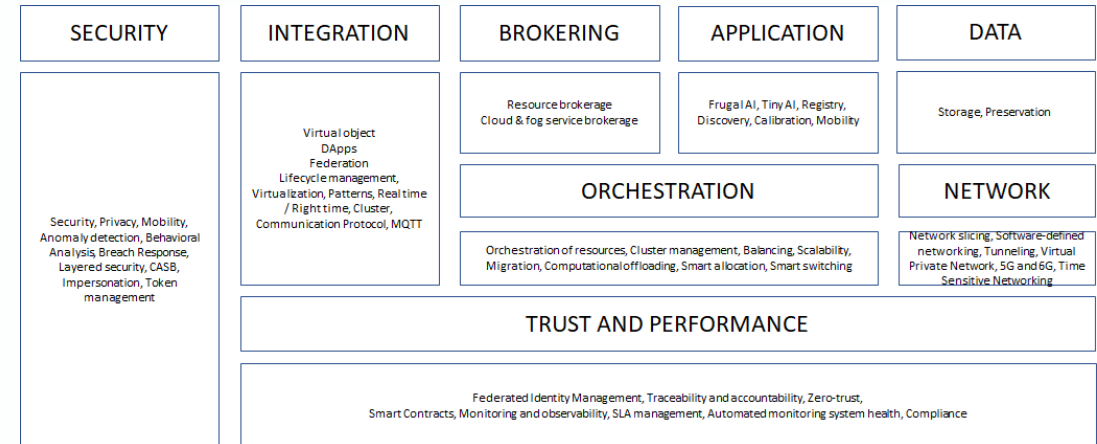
SECURITY

Security, Privacy, Mobility, Anomaly detection, Behavioral Analysis, Breach Response, Layered security, CASB, Impersonation, Token management

INTEGRATION

Virtual object
DApps
Federation
Lifecycle management, Virtualization, Patterns, Real time / Right time, Cluster, Communication Protocol, MQTT

BROKERING

Resource brokerage
Cloud & fog service brokerage

APPLICATION

Frugal AI, Tiny AI, Registry, Discovery, Calibration, Mobility

DATA

Storage, Preservation

ORCHESTRATION

Orchestration of resources, Cluster management, Balancing, Scalability, Migration, Computational offloading, Smart allocation, Smart switching

NETWORK

Network slicing, Software-defined networking, Tunneling, Virtual Private Network, 5G and 6G, Time Sensitive Networking

TRUST AND PERFORMANCE

Federated Identity Management, Traceability and accountability, Zero-trust, Smart Contracts, Monitoring and observability, SLA management, Automated monitoring system health, Compliance